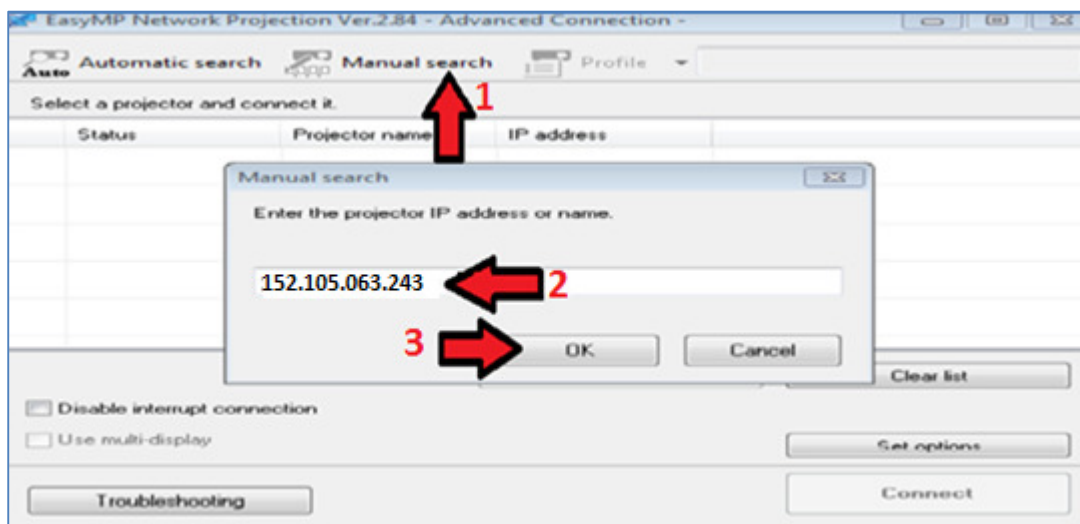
EasyMP Network Projection Ver.2.84 - Advanced Connection -

Auto Automatic search

Manual search

Profile

1

Select a projector and connect it.

| Status | Projector name | IP address |
|---|---|---|

Manual search

Enter the projector IP address or name.

152.105.063.243

2

3

OK

Cancel

Clear list

Disable interrupt connection

Use multi-display

Set options

Troubleshooting

Connect